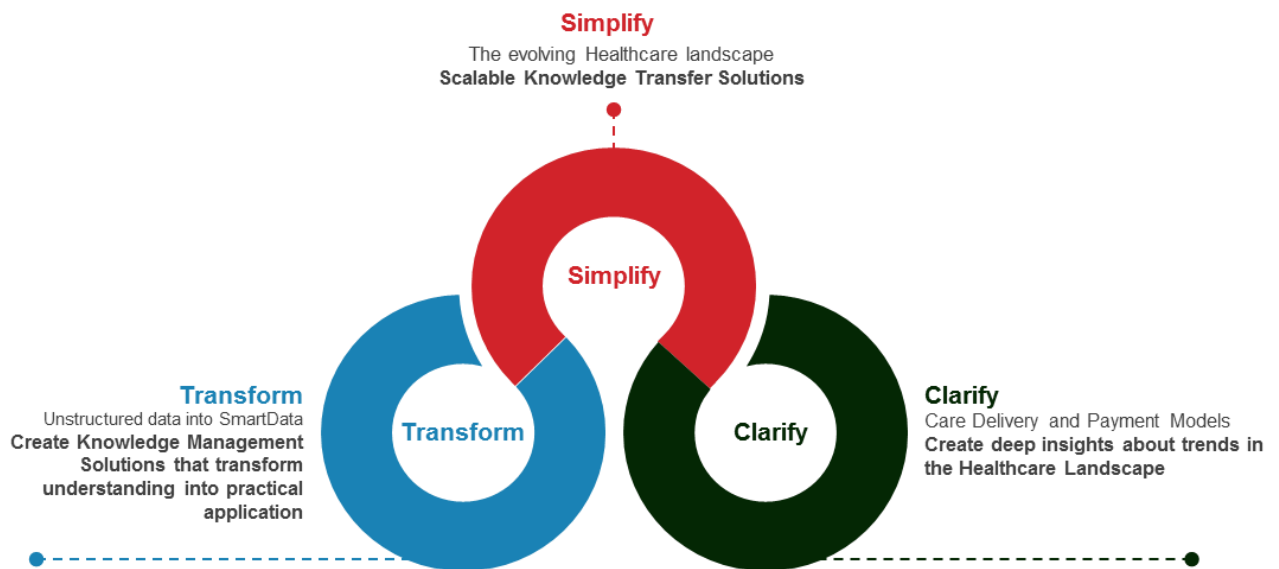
Simplify
The evolving Healthcare landscape
**Scalable Knowledge Transfer Solutions**

Simplify

Transform

Clarify

Transform
Unstructured data into SmartData
**Create Knowledge Management Solutions that transform understanding into practical application**

Clarify
Care Delivery and Payment Models
**Create deep insights about trends in the Healthcare Landscape**